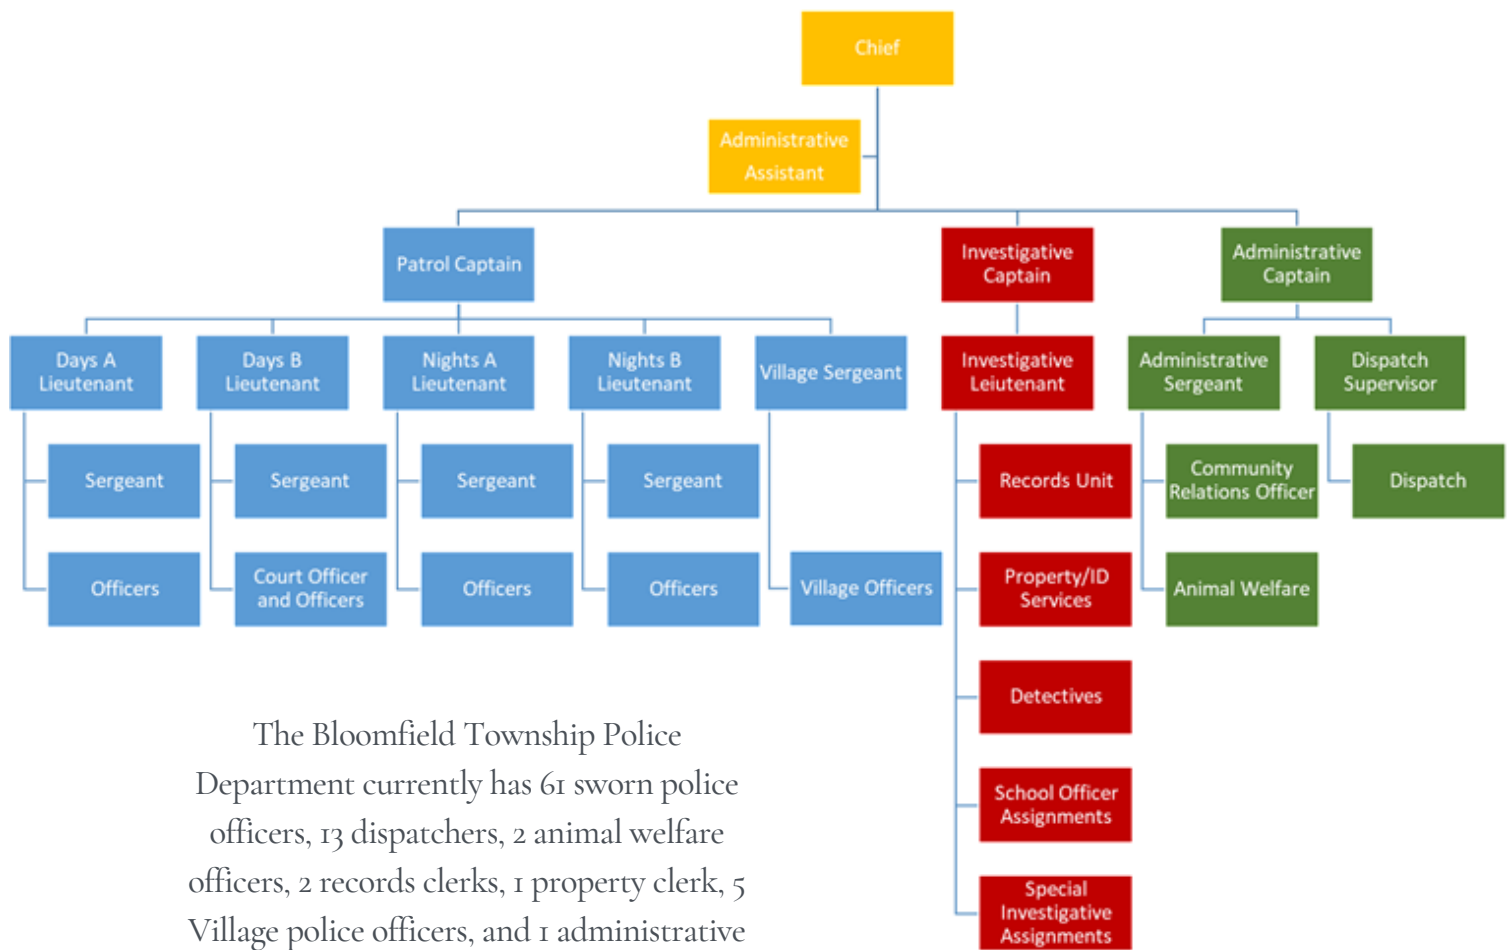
Chief

Administrative Assistant

Patrol Captain

Investigative Captain

Administrative Captain

Days A Lieutenant

Days B Lieutenant

Nights A Lieutenant

Nights B Lieutenant

Village Sergeant

Investigative Leiutenant

Administrative Sergeant

Dispatch Supervisor

Sergeant

Sergeant

Sergeant

Sergeant

Records Unit

Community Relations Officer

Dispatch

Officers

Court Officer and Officers

Officers

Officers

Village Officers

Property/ID Services

Animal Welfare

Detectives

School Officer Assignments

Special Investigative Assignments

The Bloomfield Township Police Department currently has 61 sworn police officers, 13 dispatchers, 2 animal welfare officers, 2 records clerks, 1 property clerk, 5 Village police officers, and 1 administrative